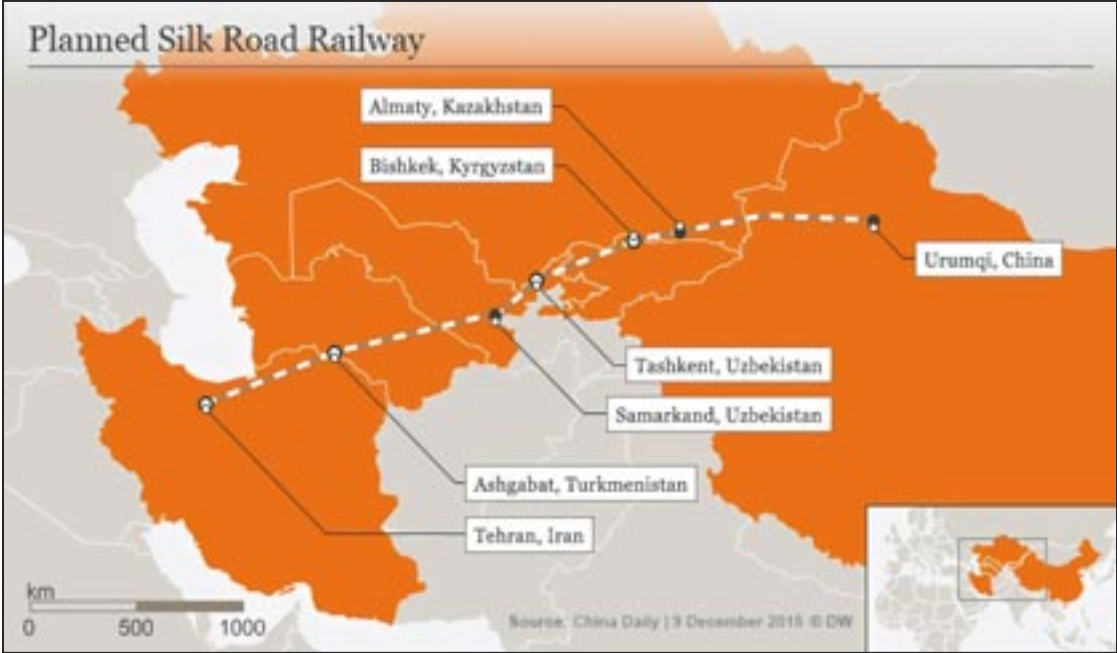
Planned Silk Road Railway

Almaty, Kazakhstan

Bishkek, Kyrgyzstan

Urumqi, China

Tashkent, Uzbekistan

Samarkand, Uzbekistan

Ashgabat, Turkmenistan

Tehran, Iran

km
0 500 1000

Source: China Daily | 9 December 2015 © DW